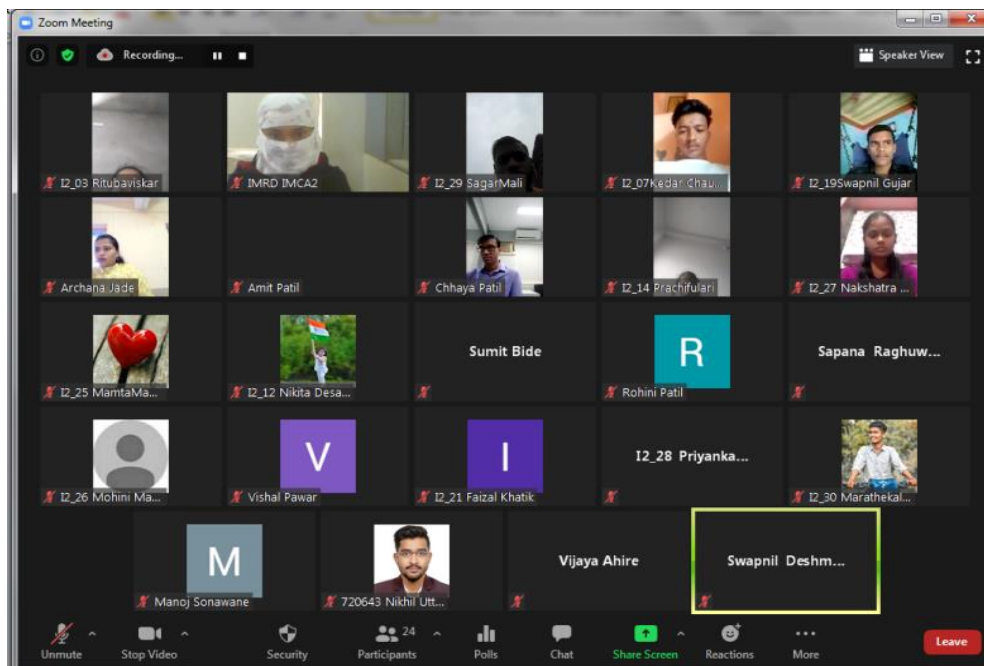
Zoom Meeting

Recording...

Speaker View

I2_03 Ritubaviskar

IMRD IMCA2

I2_29 SagarMali

I2_07Kedar Chau...

I2_19Swapnil Gujar

Archana Jade

Amit Patil

Chhaya Patil

I2_14 Prachifulari

I2_27 Nakshatra ...

I2_25 MamtaMa...

I2_12 Nikita Desa...

Sumit Bide

R

Rohini Patil

Sapana Raghuw...

I2_26 Mohini Ma...

V

Vishal Pawar

I

I2_21 Faizal Khatik

I2_28 Priyanka...

I2_30 Marathekal...

M

Manoj Sonawane

720643 Nikhil Utt...

Vijaya Ahire

Swapnil Deshm...

Unmute

Stop Video

Security

24

Participants

Polls

Chat

Share Screen

Reactions

More

Leave